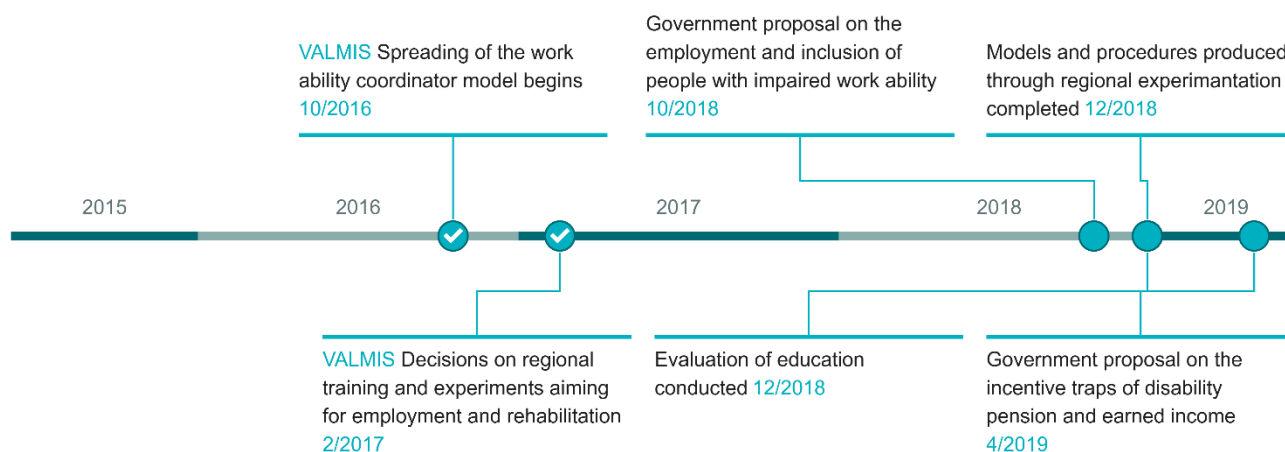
VALMIS Spreading of the work ability coordinator model begins 10/2016

Government proposal on the employment and inclusion of people with impaired work ability 10/2018

Models and procedures produced through regional experimantation completed 12/2018

2015

2016

2017

2018

2019

VALMIS Decisions on regional training and experiments aiming for employment and rehabilitation 2/2017

Evaluation of education conducted 12/2018

Government proposal on the incentive traps of disability pension and earned income 4/2019